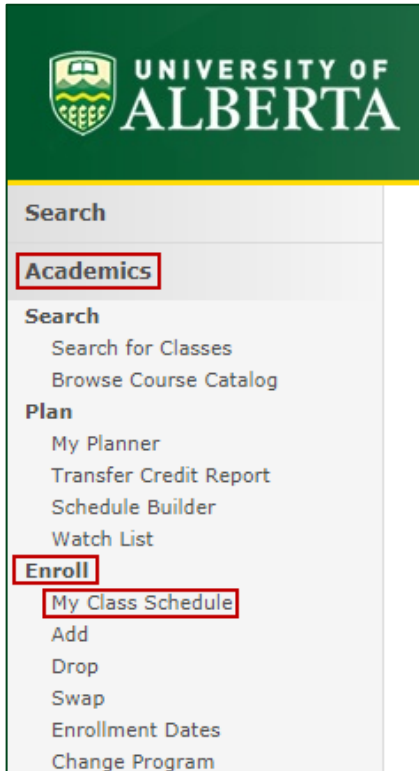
UNIVERSITY OF
ALBERTA

Search

Academics

Search
Search for Classes
Browse Course Catalog
Plan
My Planner
Transfer Credit Report
Schedule Builder
Watch List
Enroll
My Class Schedule
Add
Drop
Swap
Enrollment Dates
Change Program